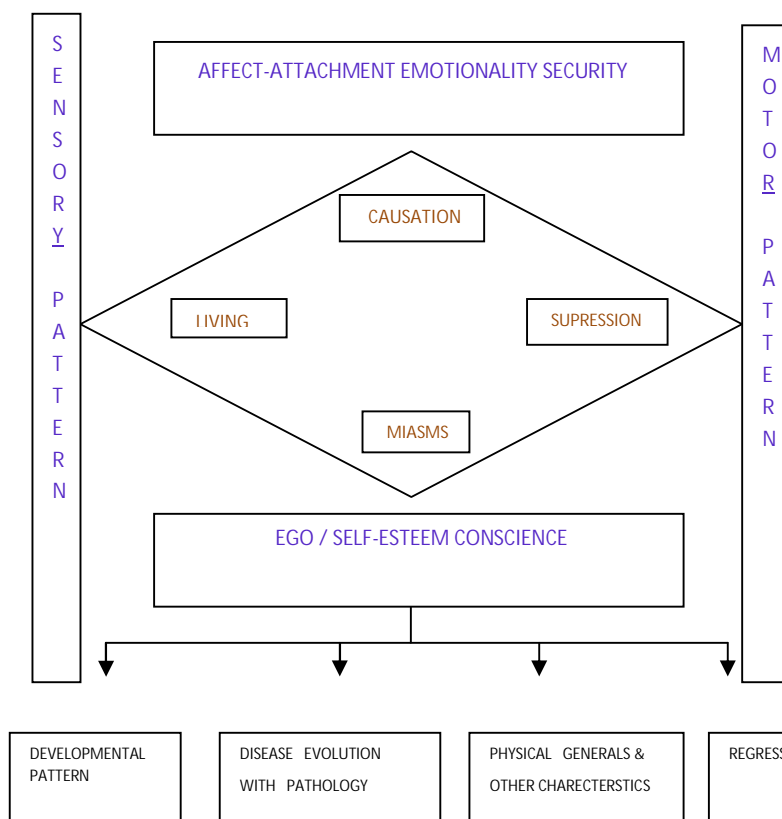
SENSORY PATTERN

AFFECT-ATTACHMENT EMOTIONALITY SECURITY

MOTOR PATTERN

CAUSATION

LIVING

SUPRESSION

MIASMS

EGO / SELF-ESTEEM CONSCIENCE

DEVELOPMENTAL PATTERN

DISEASE EVOLUTION WITH PATHOLOGY

PHYSICAL GENERALS & OTHER CHARECTERSTICS

REGRESS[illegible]